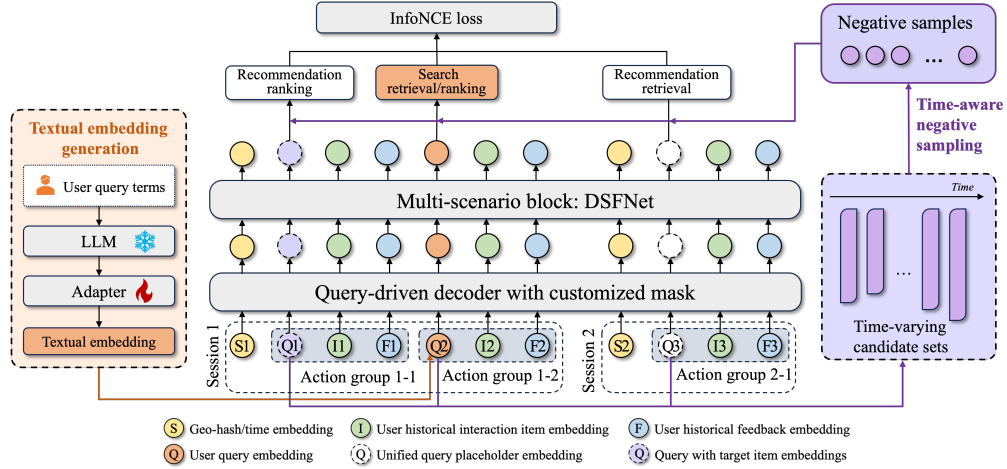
InfoNCE loss

Recommendation ranking

Search retrieval/ranking

Recommendation retrieval

Negative samples

...

Time-aware negative sampling

Textual embedding generation

User query terms

LLM

Adapter

Textual embedding

Multi-scenario block: DSFNet

Query-driven decoder with customized mask

Time

...

Time-varying candidate sets

Session 1

S1 Q1 I1 F1 Q2 I2 F2

Action group 1-1

Action group 1-2

Session 2

S2 Q3 I3 F3

Action group 2-1

S Geo-hash/time embedding

I User historical interaction item embedding

F User historical feedback embedding

Q User query embedding

Q Unified query placeholder embedding

Q Query with target item embeddings